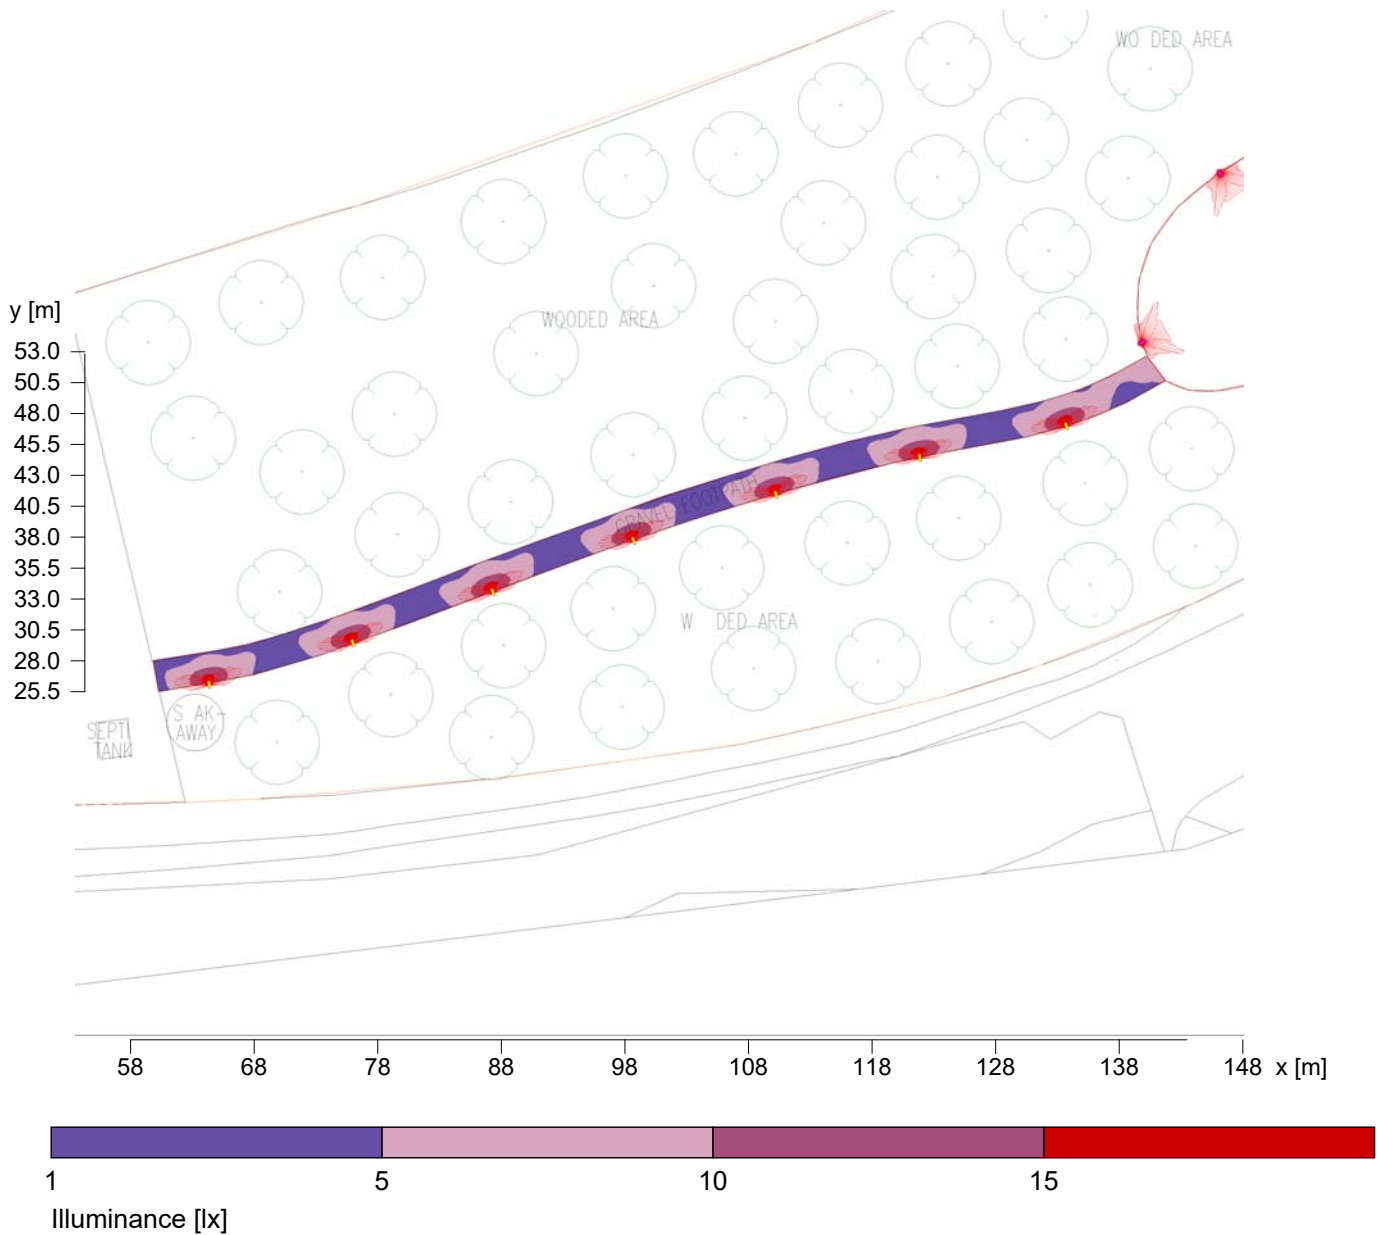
WO DED AREA

WOODED AREA

GRAVEL FOOTPATH

W DED AREA

SEPTI TANK

S AK AWAY

y [m]
53.0
50.5
48.0
45.5
43.0
40.5
38.0
35.5
33.0
30.5
28.0
25.5

58 68 78 88 98 108 118 128 138 148 x [m]

1 5 10 15
Illuminance [lx]